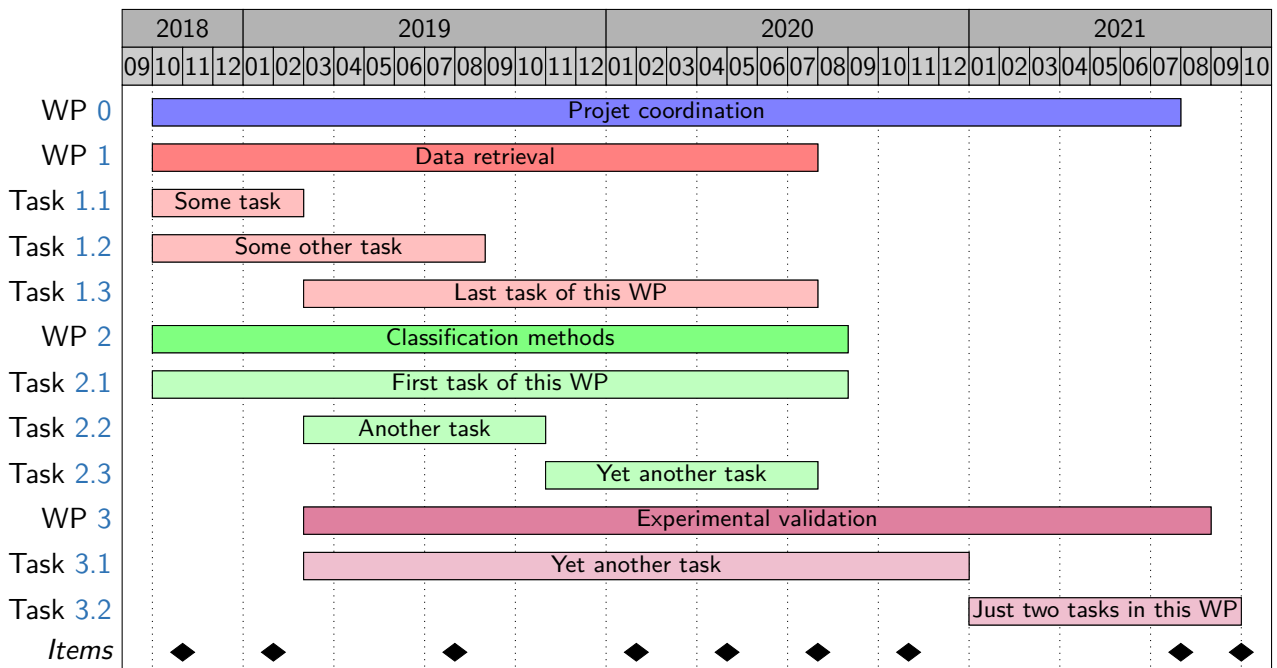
| | 2018 | | | | 2019 | | | | | | | | | | | | 2020 | | | | | | | | | | | | 2021 | | | | | | | | | |
|---|---|---|---|---|---|---|---|---|---|---|---|---|---|---|---|---|---|---|---|---|---|---|---|---|---|---|---|---|---|---|---|---|---|---|---|---|---|---|
| | 09 | 10 | 11 | 12 | 01 | 02 | 03 | 04 | 05 | 06 | 07 | 08 | 09 | 10 | 11 | 12 | 01 | 02 | 03 | 04 | 05 | 06 | 07 | 08 | 09 | 10 | 11 | 12 | 01 | 02 | 03 | 04 | 05 | 06 | 07 | 08 | 09 | 10 |

WP 0 Projet coordination
WP 1 Data retrieval
Task 1.1 Some task
Task 1.2 Some other task
Task 1.3 Last task of this WP
WP 2 Classification methods
Task 2.1 First task of this WP
Task 2.2 Another task
Task 2.3 Yet another task
WP 3 Experimental validation
Task 3.1 Yet another task
Task 3.2 Just two tasks in this WP
Items